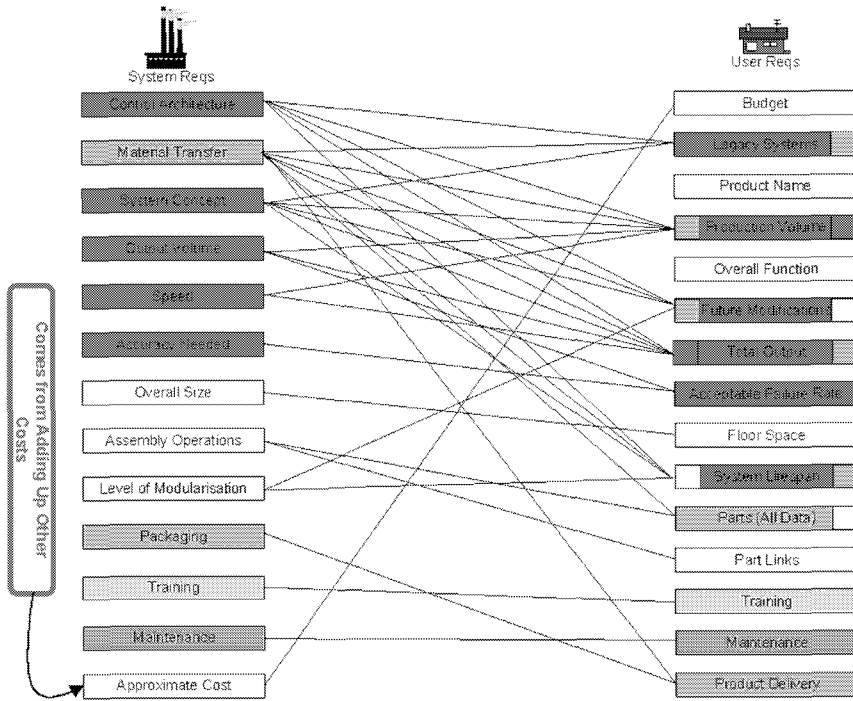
System Reqs

Control Architecture

Material Transfer

System Concept

Output Volume

Speed

Accuracy Needed

Overall Size

Assembly Operations

Level of Modularisation

Packaging

Training

Maintenance

Approximate Cost

Comes from Adding Up Other Costs

User Reqs

Budget

Legacy Systems

Product Name

Production Volume

Overall Function

Future Modifications

Total Output

Acceptable Failure Rate

Floor Space

System Lifespan

Parts (All Data)

Part Links

Training

Maintenance

Product Delivery